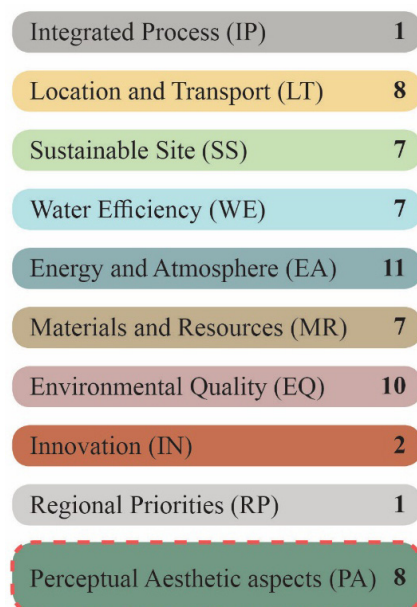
Integrated Process (IP) 1

Location and Transport (LT) 8

Sustainable Site (SS) 7

Water Efficiency (WE) 7

Energy and Atmosphere (EA) 11

Materials and Resources (MR) 7

Environmental Quality (EQ) 10

Innovation (IN) 2

Regional Priorities (RP) 1

Perceptual Aesthetic aspects (PA) 8